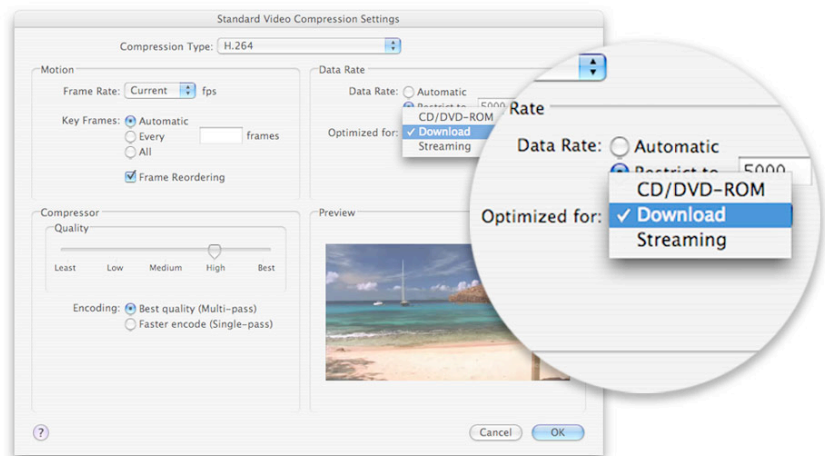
Standard Video Compression Settings

Compression Type: H.264

Motion

Frame Rate: Current fps

Key Frames: Automatic
Every frames
All

Frame Reordering

Data Rate

Data Rate: Automatic
Restrict to 5000

Optimized for: CD/DVD-ROM
✓ Download
Streaming

Compressor

Quality

Least Low Medium High Best

Encoding: Best quality (Multi-pass)
Faster encode (Single-pass)

Preview

?

Cancel OK

Rate

Data Rate: Automatic
Restrict to 5000

Optimized for: CD/DVD-ROM
✓ Download
Streaming